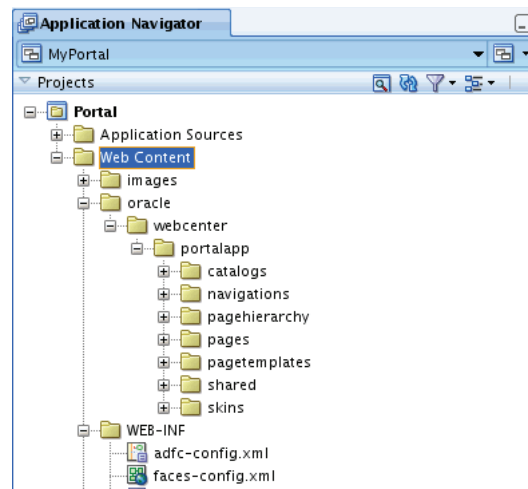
Application Navigator

MyPortal

Projects

Portal
Application Sources
Web Content
images
oracle
webcenter
portalapp
catalogs
navigations
pagehierarchy
pages
pagetemplates
shared
skins
WEB-INF
adfc-config.xml
faces-config.xml